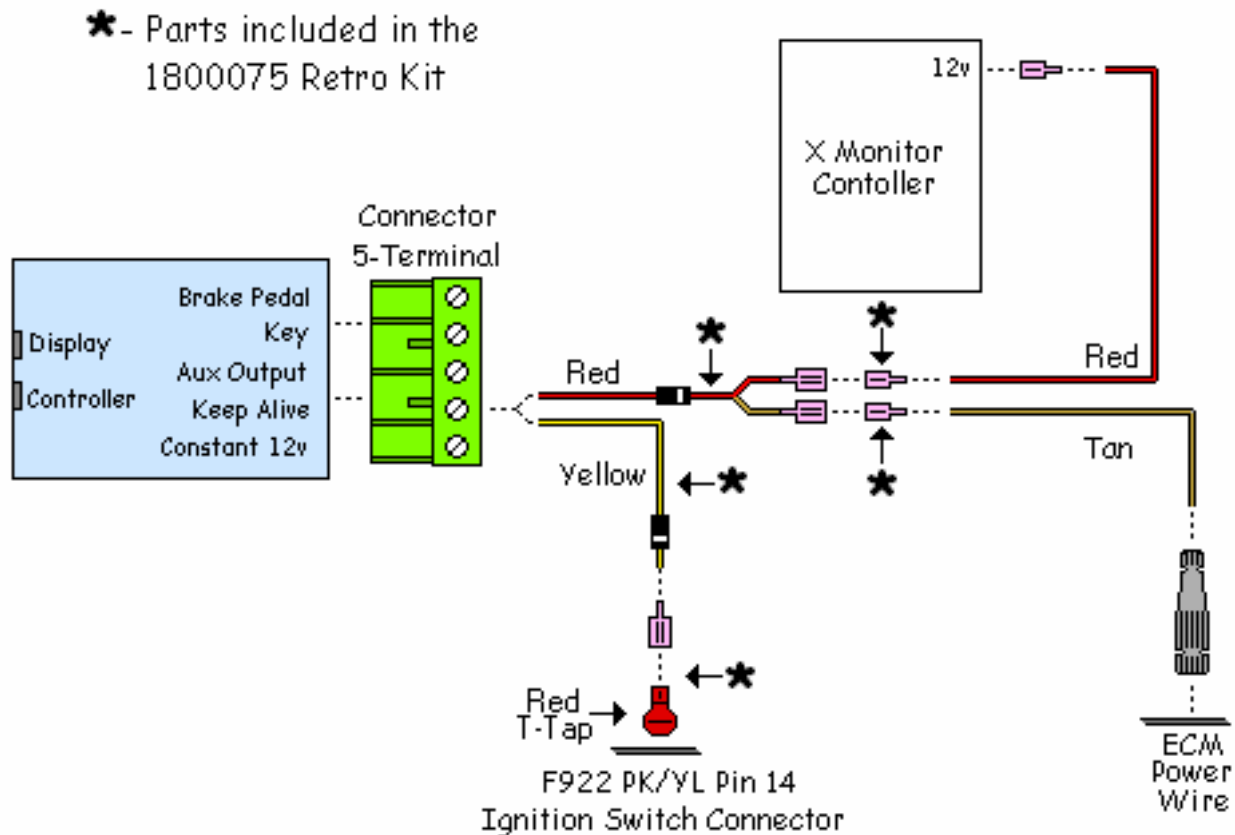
★- Parts included in the 1800075 Retro Kit

12v

X Monitor Contoller

Connector 5-Terminal

Brake Pedal
Key
Aux Output
Keep Alive
Constant 12v

Display
Controller

★

★

Red

Red

Tan

★

Yellow

★

★

Red T-Tap

F922 PK/YL Pin 14
Ignition Switch Connector

ECM Power Wire